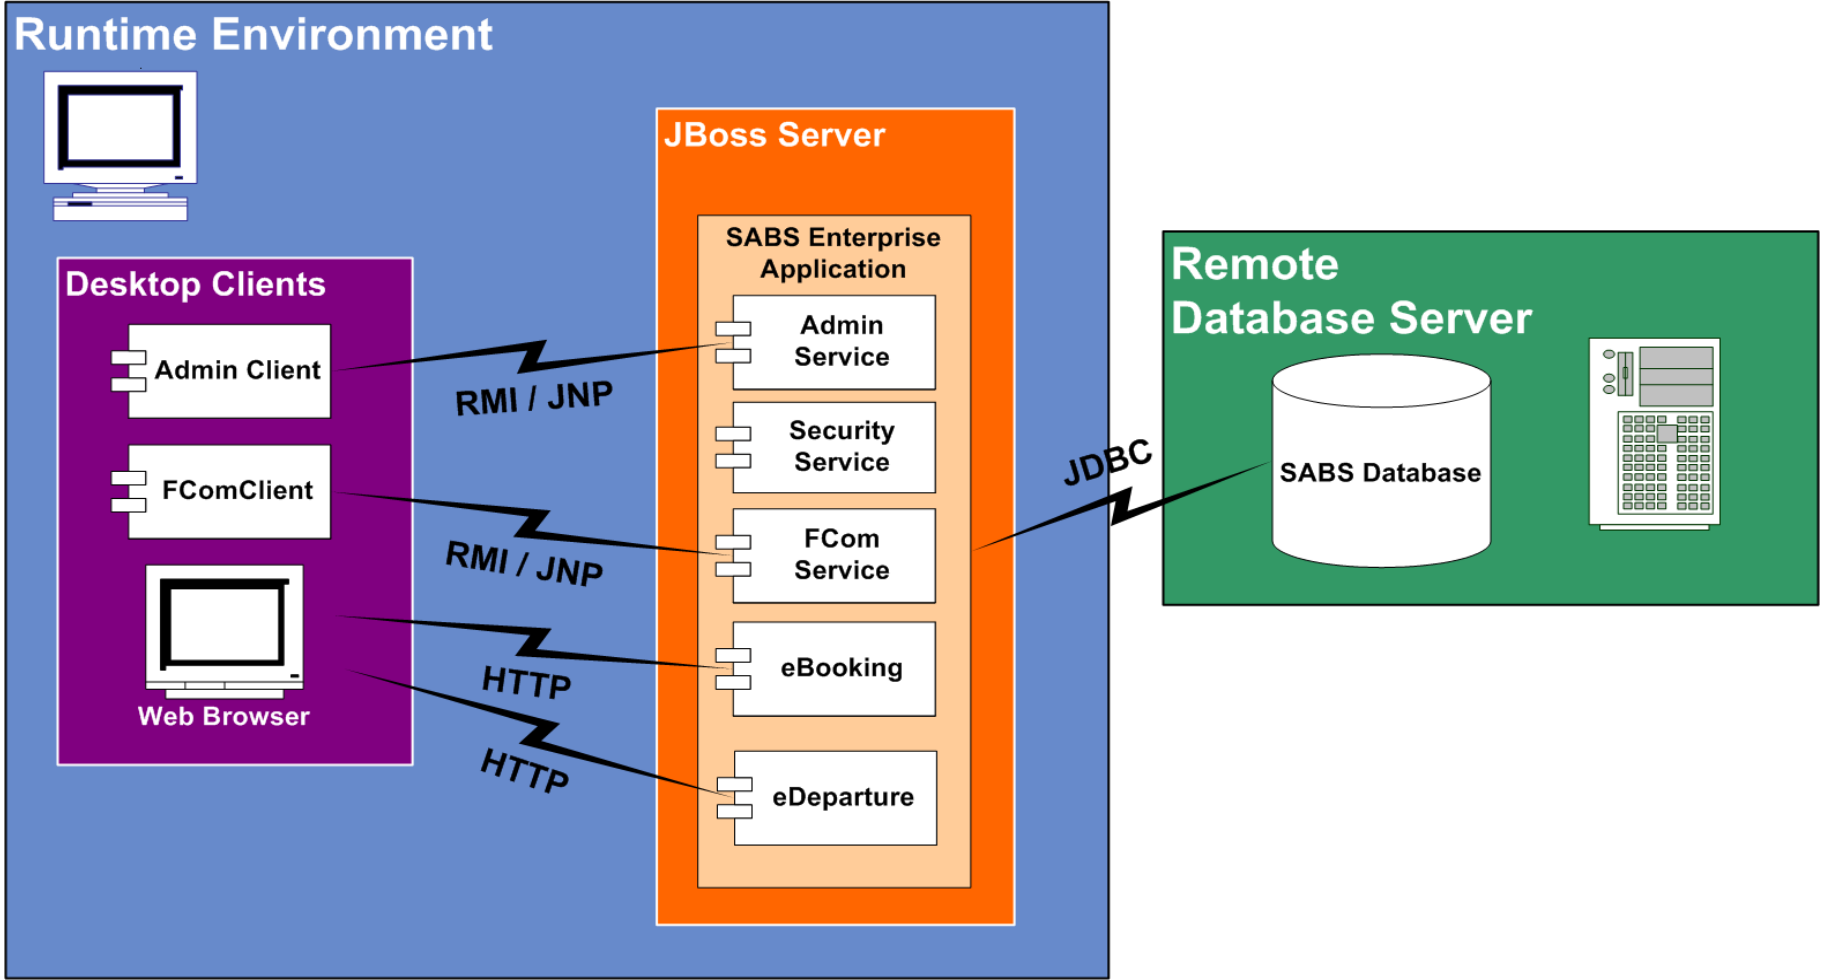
Runtime Environment

Desktop Clients

Admin Client

FComClient

Web Browser

RMI / JNP

RMI / JNP

HTTP

HTTP

JBoss Server

SABS Enterprise Application

Admin Service

Security Service

FCom Service

eBooking

eDeparture

JDBC

Remote Database Server

SABS Database